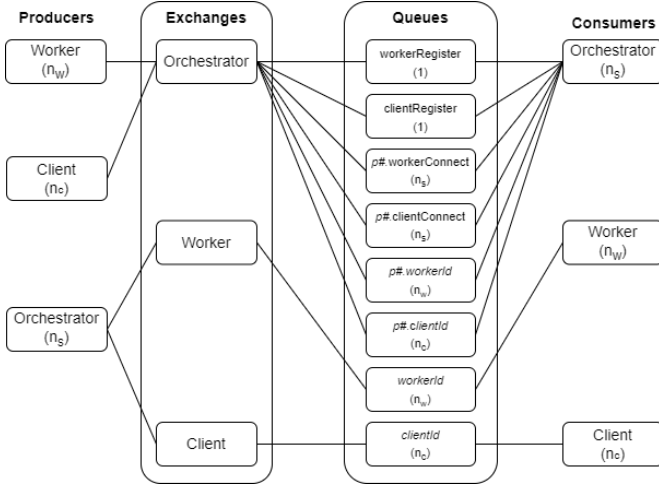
Producers

Worker ($n_W$)

Client ($n_c$)

Orchestrator ($n_S$)

Exchanges

Orchestrator

Worker

Client

Queues

workerRegister (1)

clientRegister (1)

p#.workerConnect ($n_S$)

p#.clientConnect ($n_S$)

p#.workerId ($n_w$)

p#.clientId ($n_c$)

workerId ($n_w$)

clientId ($n_c$)

Consumers

Orchestrator ($n_S$)

Worker ($n_W$)

Client ($n_c$)